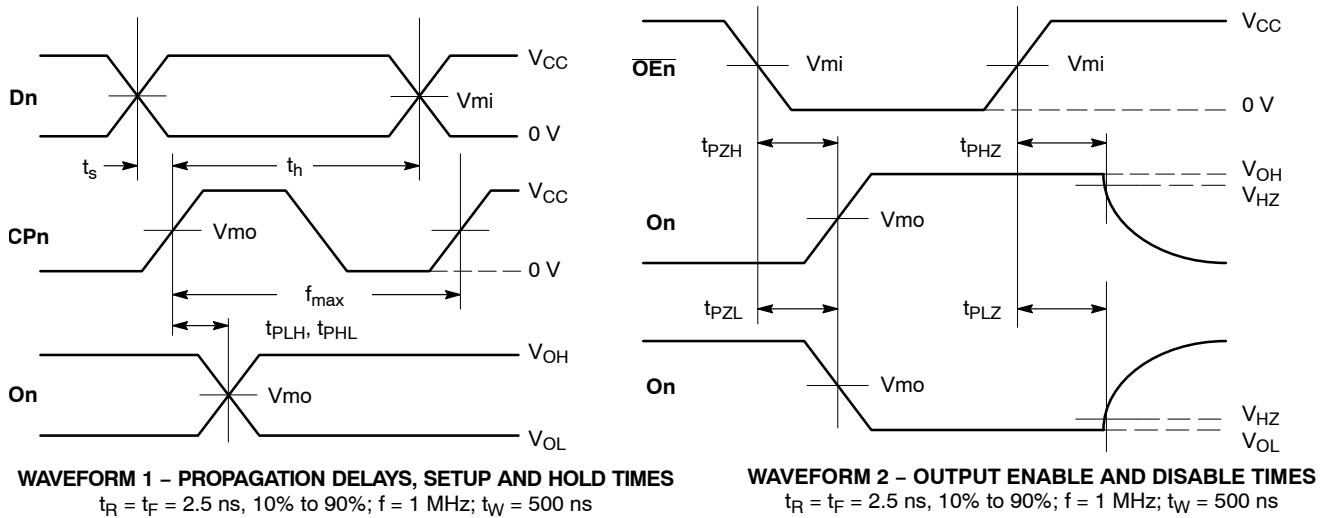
Dn

$V_{CC}$

Vmi

0 V

$t_s$

$t_h$

CPn

Vmo

$V_{CC}$

0 V

$f_{max}$

$t_{PLH}$, $t_{PHL}$

On

Vmo

$V_{OH}$

$V_{OL}$

**WAVEFORM 1 – PROPAGATION DELAYS, SETUP AND HOLD TIMES**
$t_R = t_F = 2.5$ ns, 10% to 90%; f = 1 MHz; $t_W = 500$ ns

$\overline{OEn}$

Vmi

Vmi

$V_{CC}$

0 V

$t_{PZH}$

$t_{PHZ}$

$V_{OH}$

$V_{HZ}$

On

Vmo

$t_{PZL}$

$t_{PLZ}$

On

Vmo

$V_{HZ}$

$V_{OL}$

**WAVEFORM 2 – OUTPUT ENABLE AND DISABLE TIMES**
$t_R = t_F = 2.5$ ns, 10% to 90%; f = 1 MHz; $t_W = 500$ ns